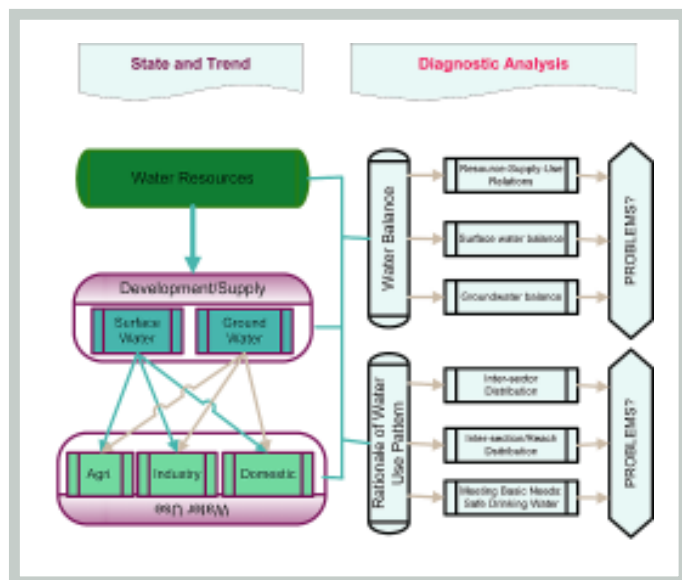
State and Trend

Diagnostic Analysis

Water Resources

Development/Supply

Surface Water

Ground Water

Agri

Industry

Domestic

Water Use

Water Balance

Resource-Supply-Use Relations

Surface water balance

Groundwater balance

PROBLEMS?

Rationale of Water Use Pattern

Inter-sector Distribution

Inter-section/Reach Distribution

Meeting Basic Needs: Safe Drinking Water

PROBLEMS?